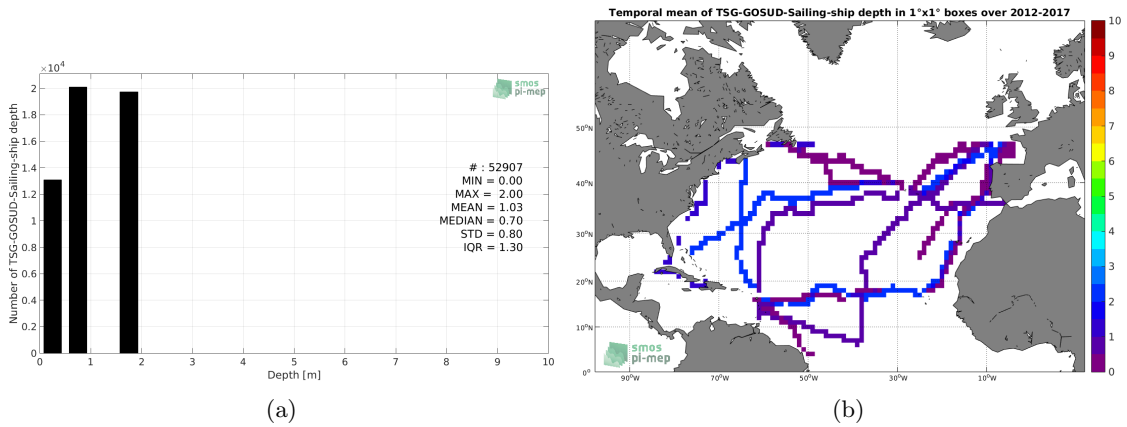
$\times10^4$

smos pi-mep

2
1.8
1.6
1.4
1.2
1
0.8
0.6
0.4
0.2
0

Number of TSG-GOSUD-Sailing-ship depth

# : 52907
MIN = 0.00
MAX = 2.00
MEAN = 1.03
MEDIAN = 0.70
STD = 0.80
IQR = 1.30

0 1 2 3 4 5 6 7 8 9 10
Depth [m]

(a)

Temporal mean of TSG-GOSUD-Sailing-ship depth in 1°x1° boxes over 2012-2017

50°N
40°N
30°N
20°N
10°N
0°

90°W 70°W 50°W 30°W 10°W

smos pi-mep

10
9
8
7
6
5
4
3
2
1
0

(b)